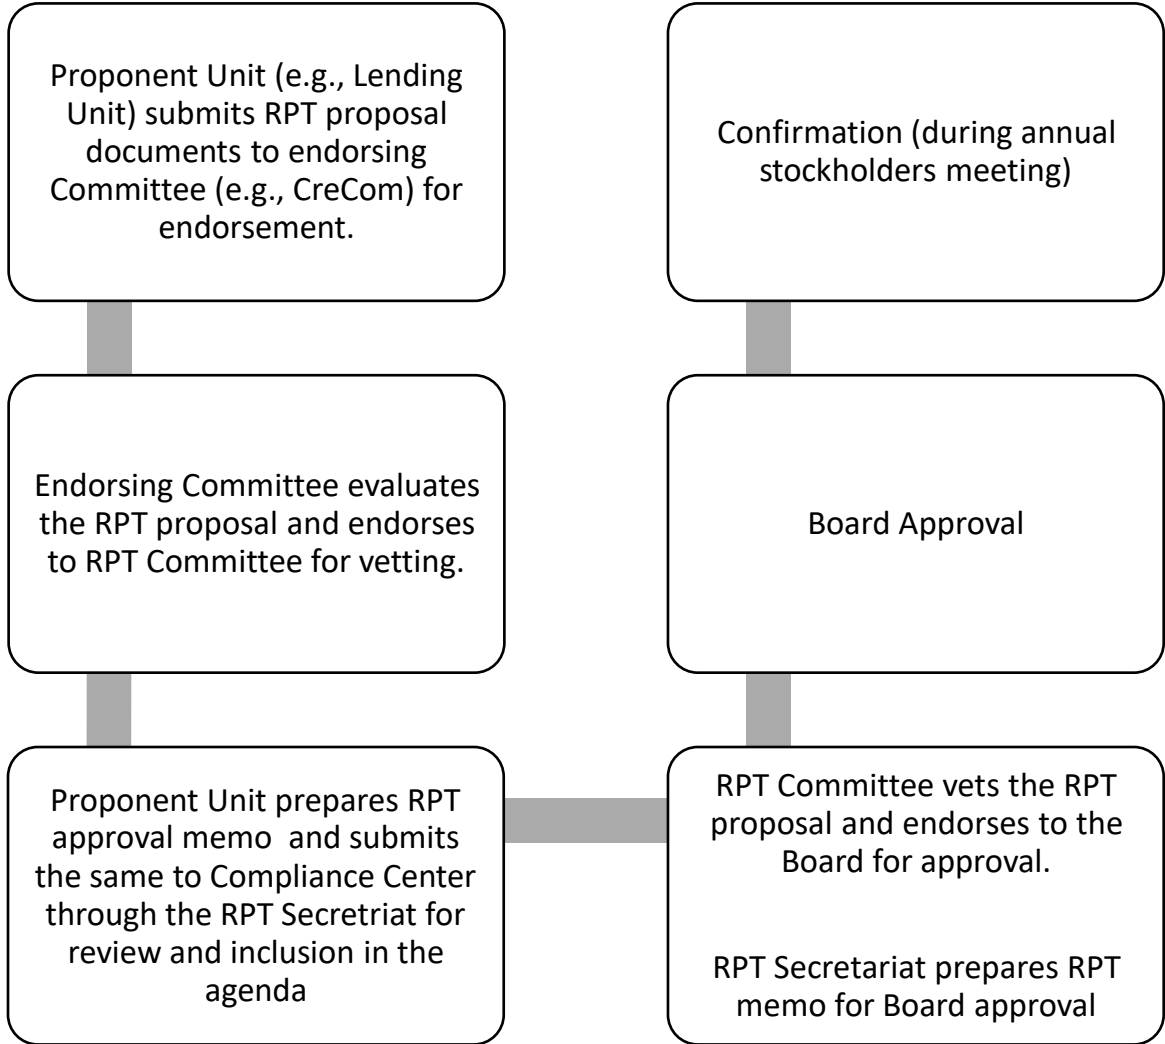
Proponent Unit (e.g., Lending Unit) submits RPT proposal documents to endorsing Committee (e.g., CreCom) for endorsement.

Endorsing Committee evaluates the RPT proposal and endorses to RPT Committee for vetting.

Proponent Unit prepares RPT approval memo and submits the same to Compliance Center through the RPT Secretriat for review and inclusion in the agenda

RPT Committee vets the RPT proposal and endorses to the Board for approval.

RPT Secretariat prepares RPT memo for Board approval

Board Approval

Confirmation (during annual stockholders meeting)